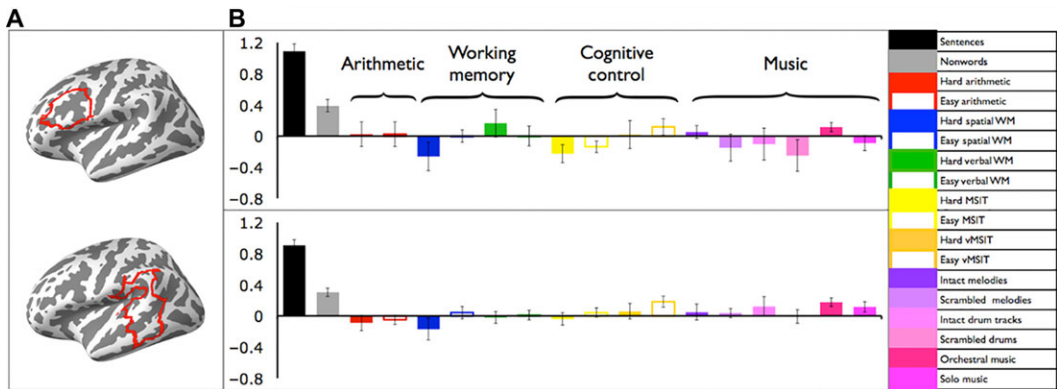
A

B

1.2
0.8
0.4
0
-0.4
-0.8

Arithmetic

Working memory

Cognitive control

Music

1.2
0.8
0.4
0
-0.4
-0.8

Sentences
Nonwords
Hard arithmetic
Easy arithmetic
Hard spatial WM
Easy spatial WM
Hard verbal WM
Easy verbal WM
Hard MSIT
Easy MSIT
Hard vMSIT
Easy vMSIT
Intact melodies
Scrambled melodies
Intact drum tracks
Scrambled drums
Orchestral music
Solo music